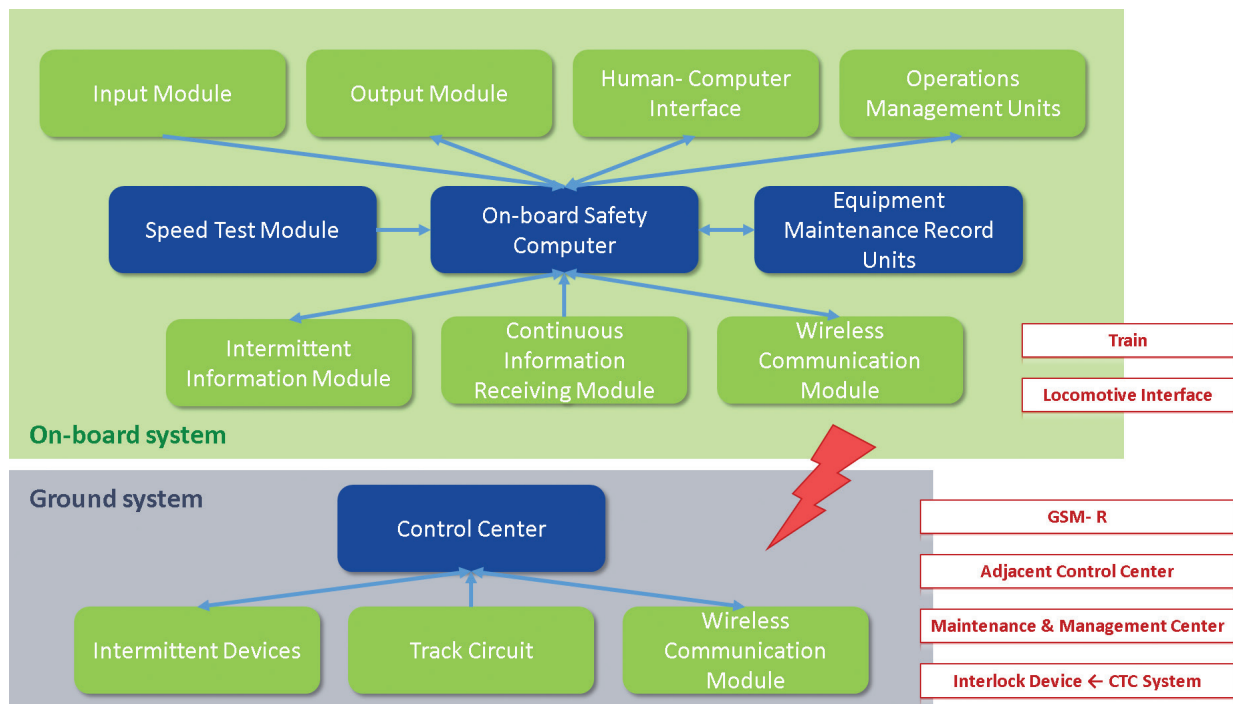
Input Module

Output Module

Human- Computer Interface

Operations Management Units

Speed Test Module

On-board Safety Computer

Equipment Maintenance Record Units

Intermittent Information Module

Continuous Information Receiving Module

Wireless Communication Module

Train

Locomotive Interface

On-board system

Ground system

Control Center

GSM- R

Adjacent Control Center

Intermittent Devices

Track Circuit

Wireless Communication Module

Maintenance & Management Center

Interlock Device ← CTC System